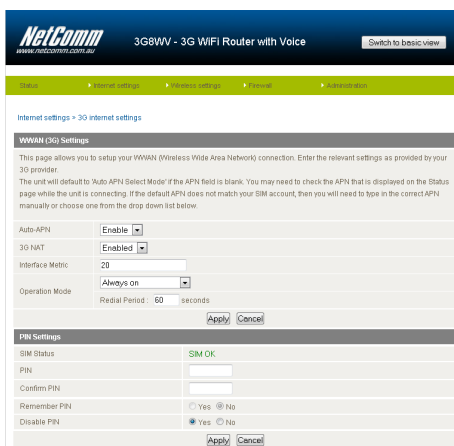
NetComm
www.netcomm.com.au

3G8WV - 3G WiFi Router with Voice

Switch to basic view

Status
Internet settings
Wireless settings
Firewall
Administration

Internet settings > 3G internet settings

WWAN (3G) Settings

This page allows you to setup your WWAN (Wireless Wide Area Network) connection. Enter the relevant settings as provided by your 3G provider.
The unit will default to 'Auto APN Select Mode' if the APN field is blank. You may need to check the APN that is displayed on the Status page while the unit is connecting. If the default APN does not match your SIM account, then you will need to type in the correct APN manually or choose one from the drop down list below.

| | |
|---|---|
| Auto-APN | Enable |
| 3G NAT | Enabled |
| Interface Metric | 20 |
| Operation Mode | Always on<br>Redial Period : 60 seconds |

Apply Cancel

PIN Settings

| | |
|---|---|
| SIM Status | SIM OK |
| PIN | |
| Confirm PIN | |
| Remember PIN | Yes No |
| Disable PIN | Yes No |

Apply Cancel